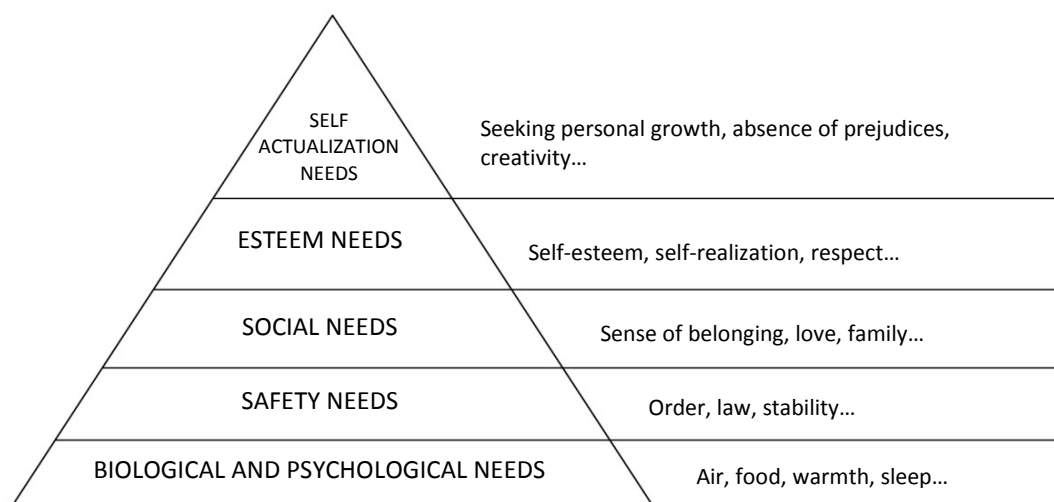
SELF ACTUALIZATION NEEDS

Seeking personal growth, absence of prejudices, creativity…

ESTEEM NEEDS

Self-esteem, self-realization, respect…

SOCIAL NEEDS

Sense of belonging, love, family…

SAFETY NEEDS

Order, law, stability…

BIOLOGICAL AND PSYCHOLOGICAL NEEDS

Air, food, warmth, sleep…